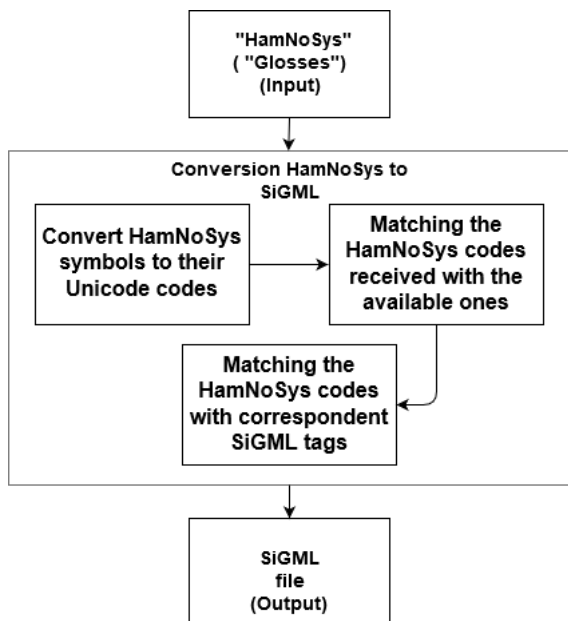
"HamNoSys"
( "Glosses")
(Input)

Conversion HamNoSys to SiGML

Convert HamNoSys symbols to their Unicode codes

Matching the HamNoSys codes received with the available ones

Matching the HamNoSys codes with correspondent SiGML tags

SiGML
file
(Output)